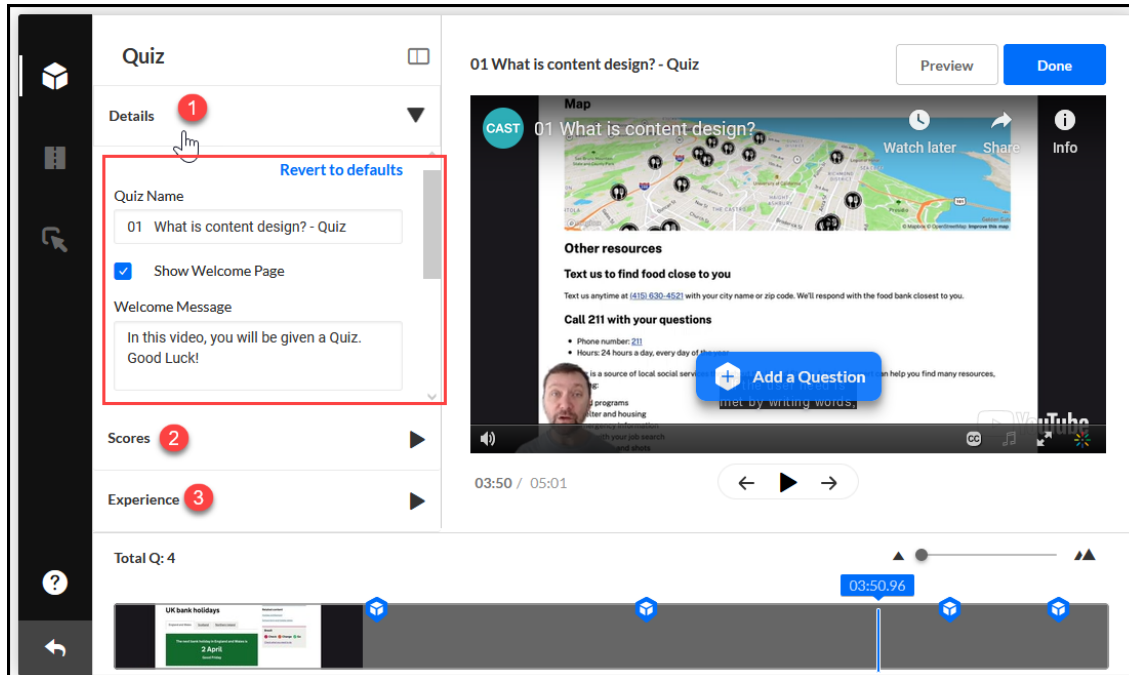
Quiz

Details 1

Revert to defaults

Quiz Name

01 What is content design? - Quiz

Show Welcome Page

Welcome Message

In this video, you will be given a Quiz. Good Luck!

Scores 2

Experience 3

01 What is content design? - Quiz

Preview

Done

CAST 01 What is content design?

Watch later

Share

Info

Map

Other resources

Text us to find food close to you

Text us anytime at (415) 630-4521 with your city name or zip code. We'll respond with the food bank closest to you.

Call 211 with your questions

• Phone number: 211
• Hours: 24 hours a day, every day of the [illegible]

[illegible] is a source of local social services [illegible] can help you find many resources,

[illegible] programs
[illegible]lter and housing
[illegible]
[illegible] your job search
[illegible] and shots

Add a Question

met by writing words,

YouTube

03:50 / 05:01

Total Q: 4

03:50.96

UK bank holidays

2 April